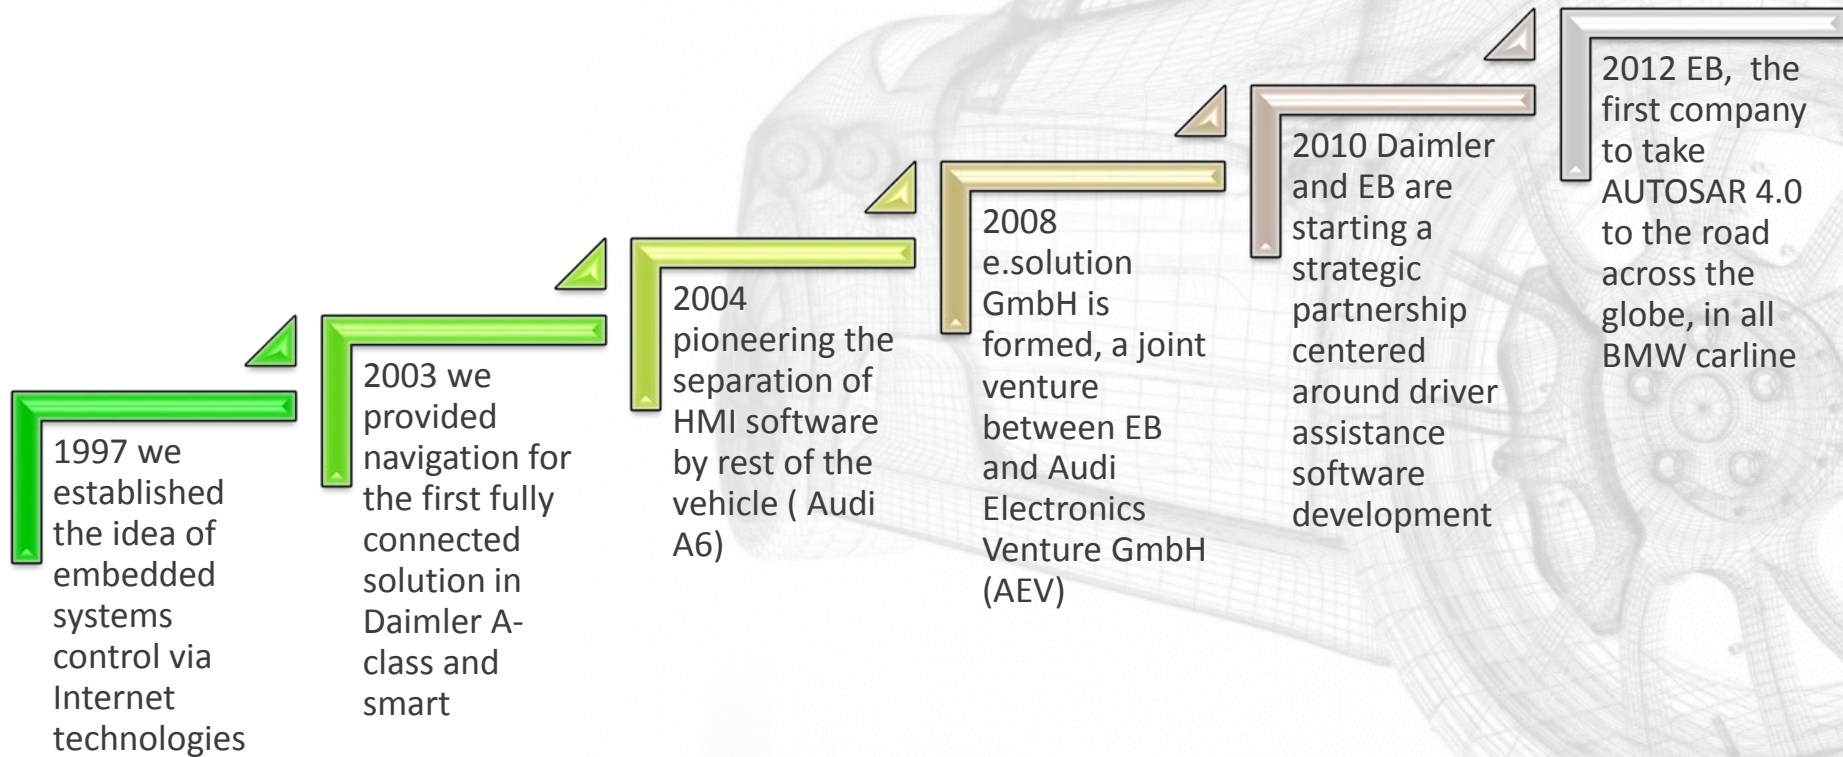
1997 we established the idea of embedded systems control via Internet technologies

2003 we provided navigation for the first fully connected solution in Daimler A-class and smart

2004 pioneering the separation of HMI software by rest of the vehicle ( Audi A6)

2008 e.solution GmbH is formed, a joint venture between EB and Audi Electronics Venture GmbH (AEV)

2010 Daimler and EB are starting a strategic partnership centered around driver assistance software development

2012 EB, the first company to take AUTOSAR 4.0 to the road across the globe, in all BMW carline